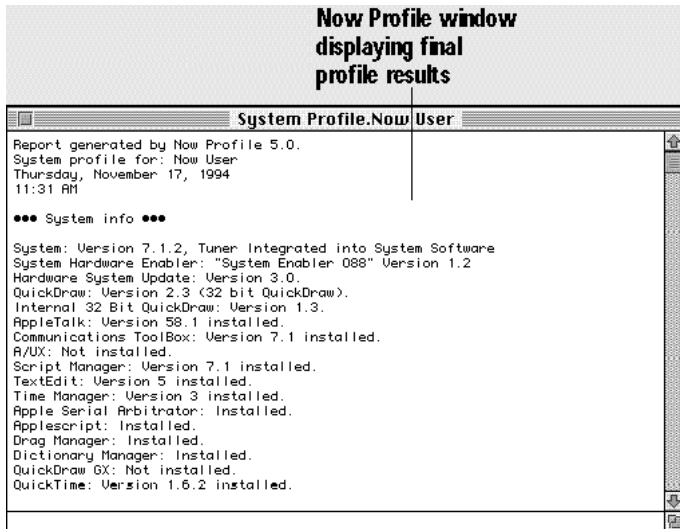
Now Profile window displaying final profile results

System Profile.Now User

Report generated by Now Profile 5.0.
System profile for: Now User
Thursday, November 17, 1994
11:31 AM

••• System info •••

System: Version 7.1.2, Tuner Integrated into System Software
System Hardware Enabler: "System Enabler 088" Version 1.2
Hardware System Update: Version 3.0.
QuickDraw: Version 2.3 (32 bit QuickDraw).
Internal 32 Bit QuickDraw: Version 1.3.
AppleTalk: Version 58.1 installed.
Communications ToolBox: Version 7.1 installed.
A/UX: Not installed.
Script Manager: Version 7.1 installed.
TextEdit: Version 5 installed.
Time Manager: Version 3 installed.
Apple Serial Arbitrator: Installed.
Applescript: Installed.
Drag Manager: Installed.
Dictionary Manager: Installed.
QuickDraw GX: Not installed.
QuickTime: Version 1.6.2 installed.